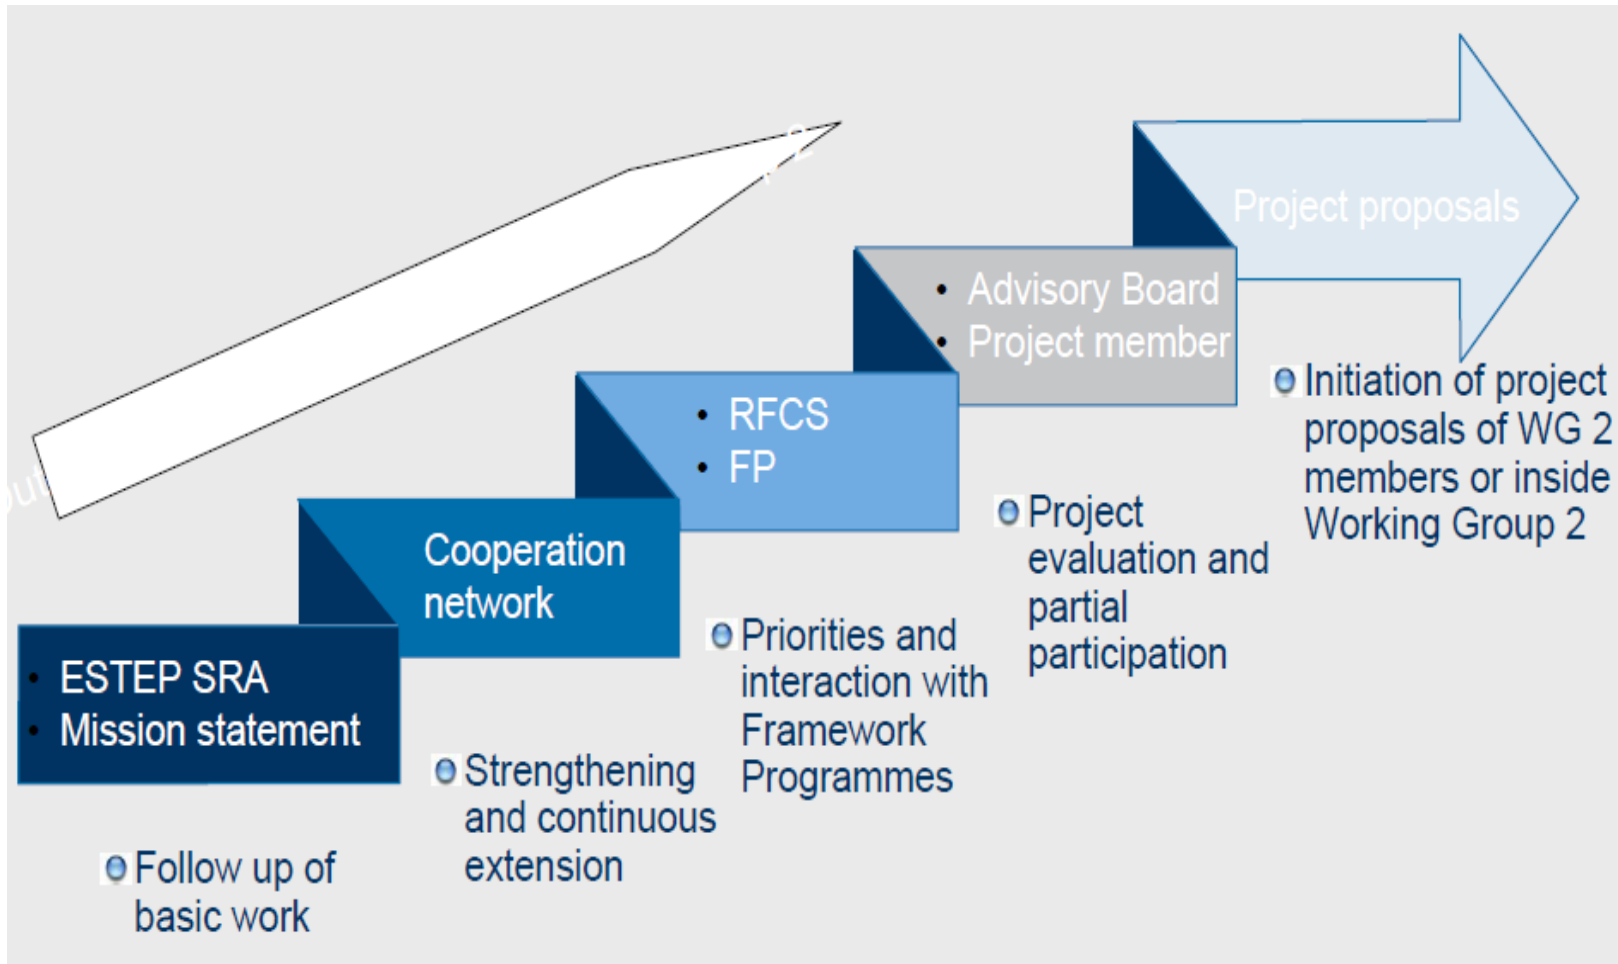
Project proposals

Advisory Board
Project member

Initiation of project proposals of WG 2 members or inside Working Group 2

RFCS
FP

Project evaluation and partial participation

Cooperation network

Priorities and interaction with Framework Programmes

ESTEP SRA
Mission statement

Strengthening and continuous extension

Follow up of basic work